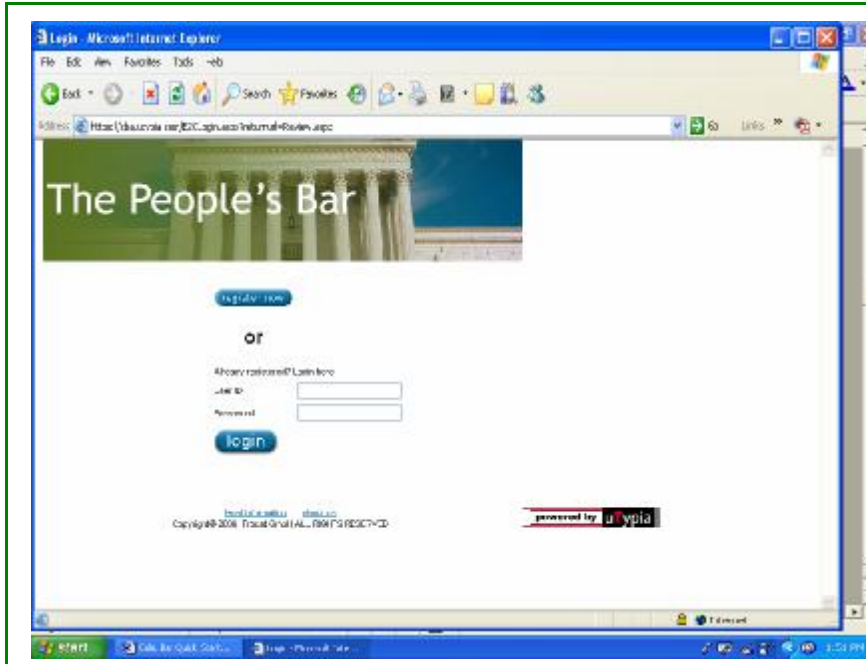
Login - Microsoft Internet Explorer

File Edit View Favorites Tools Help

Back Search Favorites

Address https://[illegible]/B2CLogin.aspx?returnurl=Review.aspx Go Links

The People's Bar

register now

or

Already registered? Login here

User ID

Password

login

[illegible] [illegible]

Copyright © 2006 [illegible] ALL RIGHTS RESERVED

powered by uTypia

Internet

start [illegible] Login - Microsoft Inte...